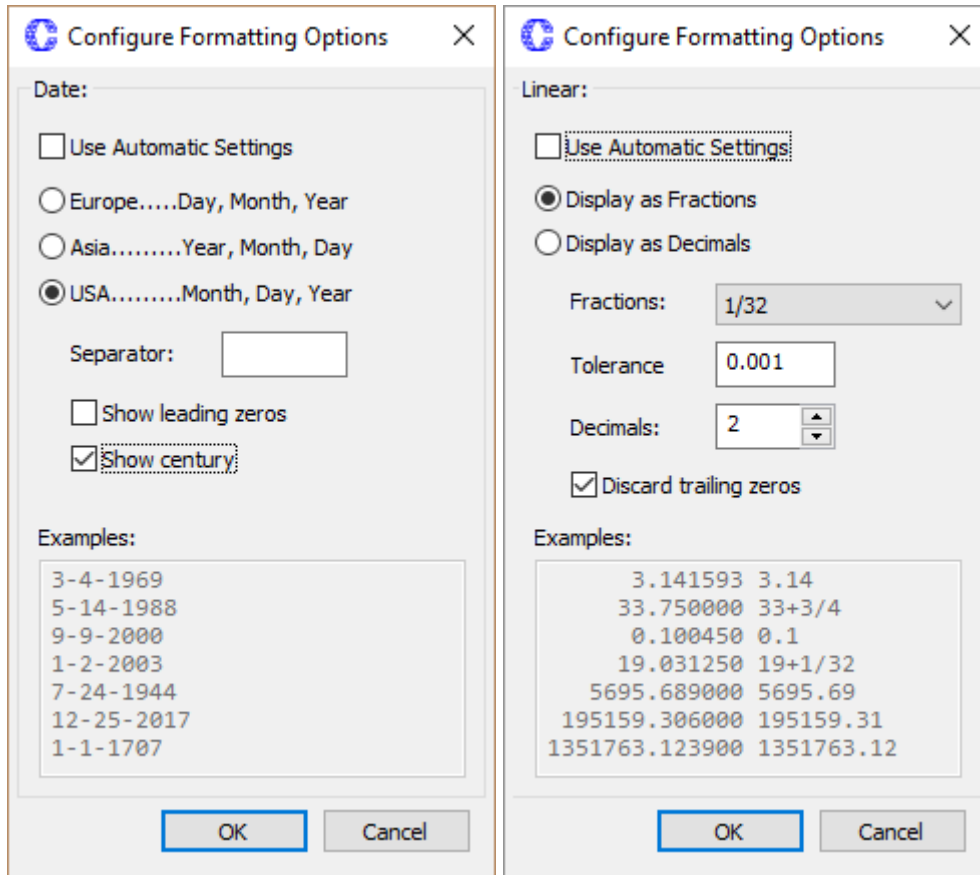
Configure Formatting Options ×

Date:

Use Automatic Settings

Europe.....Day, Month, Year

Asia.........Year, Month, Day

USA.........Month, Day, Year

Separator:

Show leading zeros

Show century

Examples:

3-4-1969
5-14-1988
9-9-2000
1-2-2003
7-24-1944
12-25-2017
1-1-1707

OK Cancel

Configure Formatting Options ×

Linear:

Use Automatic Settings

Display as Fractions

Display as Decimals

Fractions: 1/32

Tolerance 0.001

Decimals: 2

Discard trailing zeros

Examples:

3.141593 3.14
33.750000 33+3/4
0.100450 0.1
19.031250 19+1/32
5695.689000 5695.69
195159.306000 195159.31
1351763.123900 1351763.12

OK Cancel